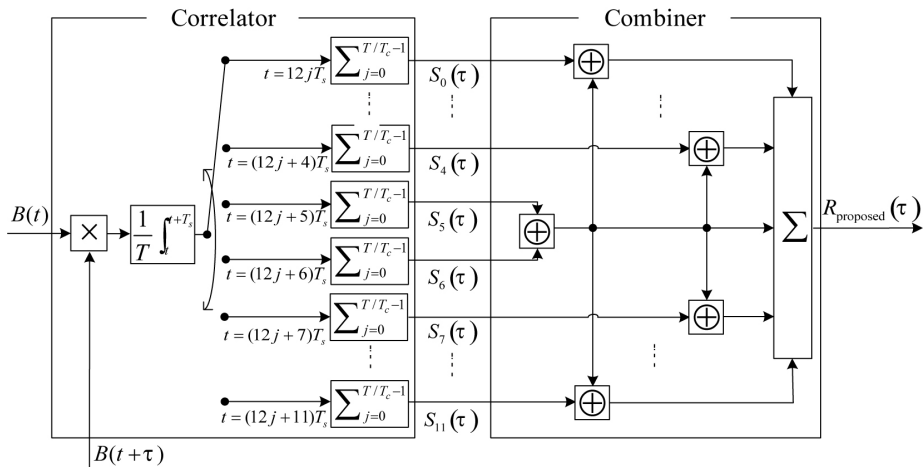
Correlator

Combiner

$B(t)$

$\times$

$\frac{1}{T}\int_{t}^{t+T_s}$

$t = 12jT_s$

$\sum_{j=0}^{T/T_c-1}$

$S_0(\tau)$

$t = (12j+4)T_s$

$\sum_{j=0}^{T/T_c-1}$

$S_4(\tau)$

$t = (12j+5)T_s$

$\sum_{j=0}^{T/T_c-1}$

$S_5(\tau)$

$t = (12j+6)T_s$

$\sum_{j=0}^{T/T_c-1}$

$S_6(\tau)$

$t = (12j+7)T_s$

$\sum_{j=0}^{T/T_c-1}$

$S_7(\tau)$

$t = (12j+11)T_s$

$\sum_{j=0}^{T/T_c-1}$

$S_{11}(\tau)$

$\oplus$

$\oplus$

$\oplus$

$\oplus$

$\oplus$

$\sum$

$R_{\text{proposed}}(\tau)$

$B(t+\tau)$